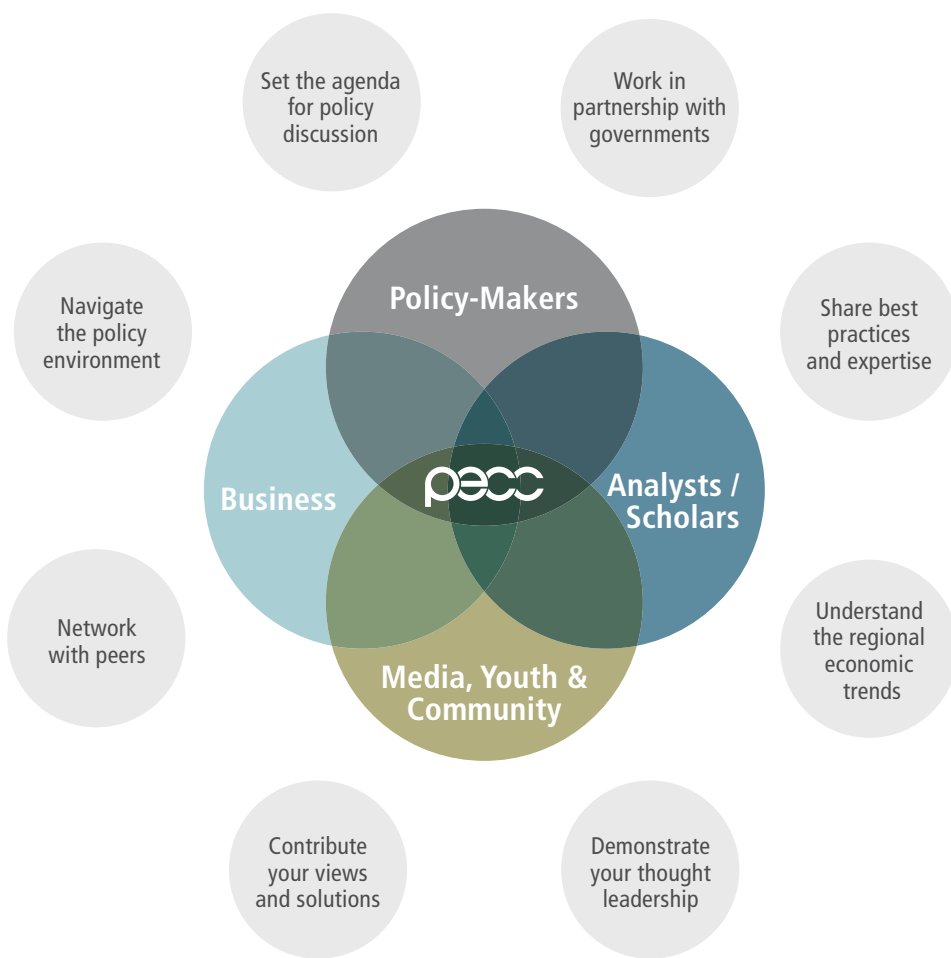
Set the agenda for policy discussion

Work in partnership with governments

Navigate the policy environment

Share best practices and expertise

Policy-Makers

Business

pecc

Analysts / Scholars

Network with peers

Understand the regional economic trends

Media, Youth & Community

Contribute your views and solutions

Demonstrate your thought leadership